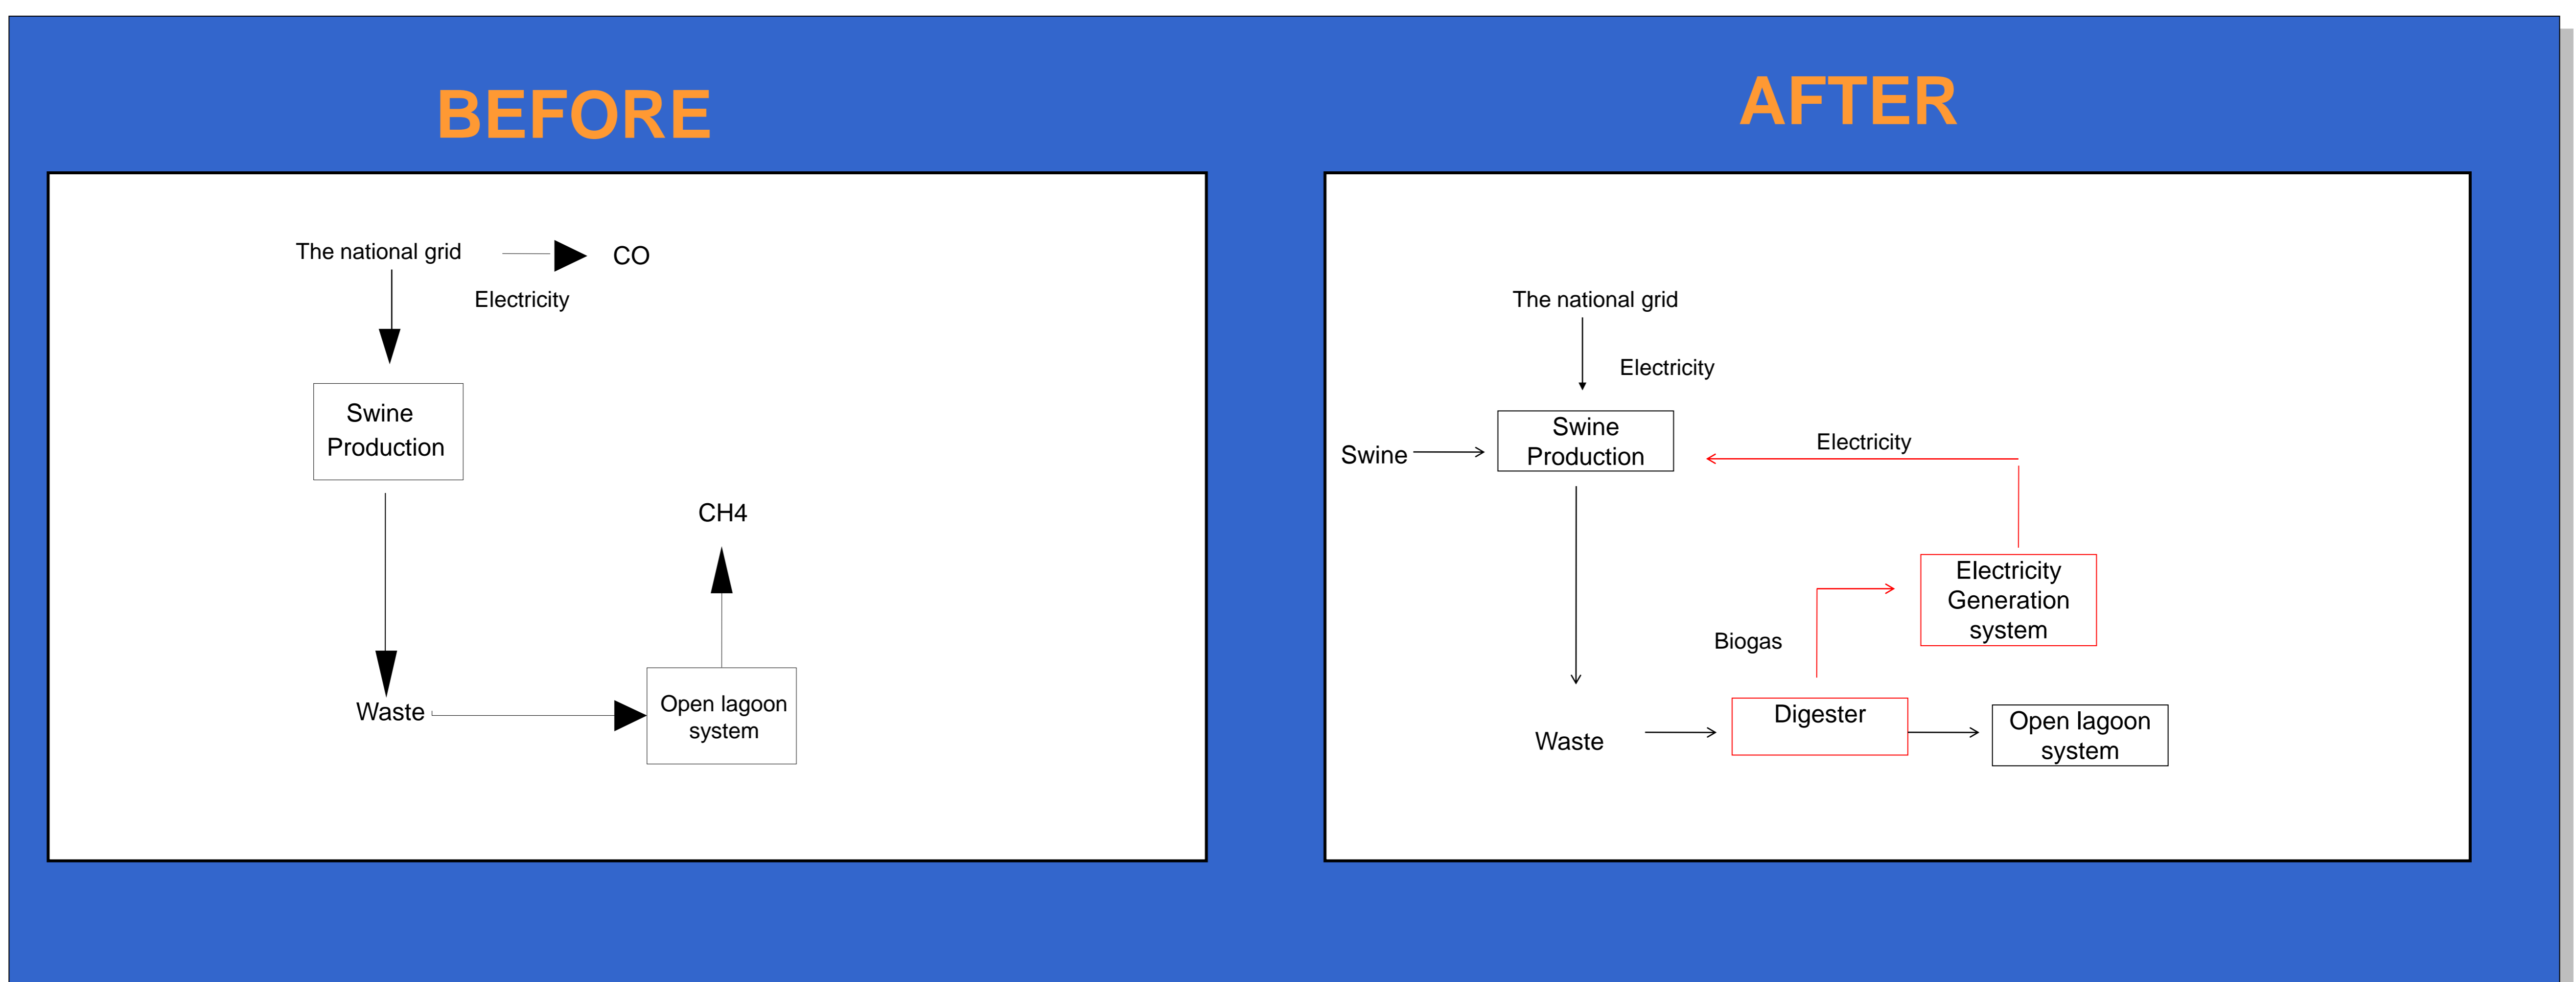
BEFORE

The national grid

CO

Electricity

Swine Production

CH4

Waste

Open lagoon system

AFTER

The national grid

Electricity

Swine

Swine Production

Electricity

Electricity Generation system

Biogas

Waste

Digester

Open lagoon system